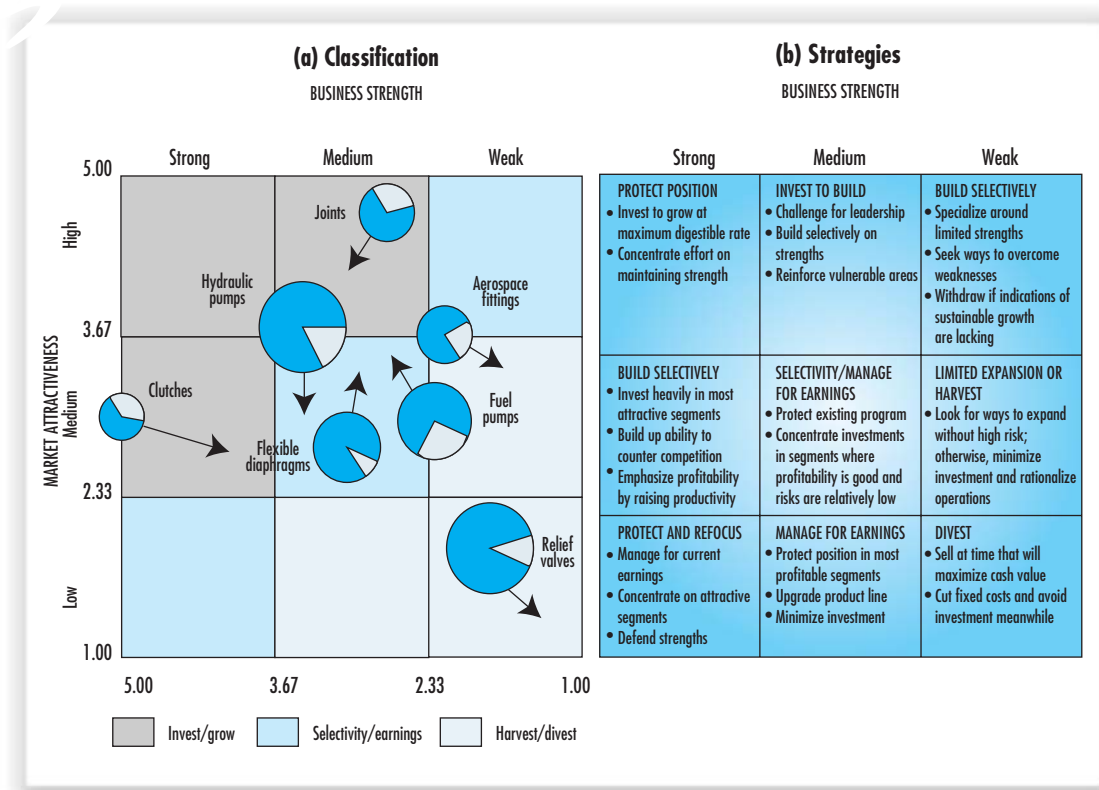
(a) Classification

BUSINESS STRENGTH

Strong | Medium | Weak

5.00

High

3.67

MARKET ATTRACTIVENESS

Medium

2.33

Low

1.00

Joints

Hydraulic pumps

Aerospace fittings

Clutches

Fuel pumps

Flexible diaphragms

Relief valves

5.00 | 3.67 | 2.33 | 1.00

Invest/grow | Selectivity/earnings | Harvest/divest

(b) Strategies

BUSINESS STRENGTH

| Strong | Medium | Weak |
|---|---|---|
| PROTECT POSITION • Invest to grow at maximum digestible rate • Concentrate effort on maintaining strength | INVEST TO BUILD • Challenge for leadership • Build selectively on strengths • Reinforce vulnerable areas | BUILD SELECTIVELY • Specialize around limited strengths • Seek ways to overcome weaknesses • Withdraw if indications of sustainable growth are lacking |
| BUILD SELECTIVELY • Invest heavily in most attractive segments • Build up ability to counter competition • Emphasize profitability by raising productivity | SELECTIVITY/MANAGE FOR EARNINGS • Protect existing program • Concentrate investments in segments where profitability is good and risks are relatively low | LIMITED EXPANSION OR HARVEST • Look for ways to expand without high risk; otherwise, minimize investment and rationalize operations |
| PROTECT AND REFOCUS • Manage for current earnings • Concentrate on attractive segments • Defend strengths | MANAGE FOR EARNINGS • Protect position in most profitable segments • Upgrade product line • Minimize investment | DIVEST • Sell at time that will maximize cash value • Cut fixed costs and avoid investment meanwhile |